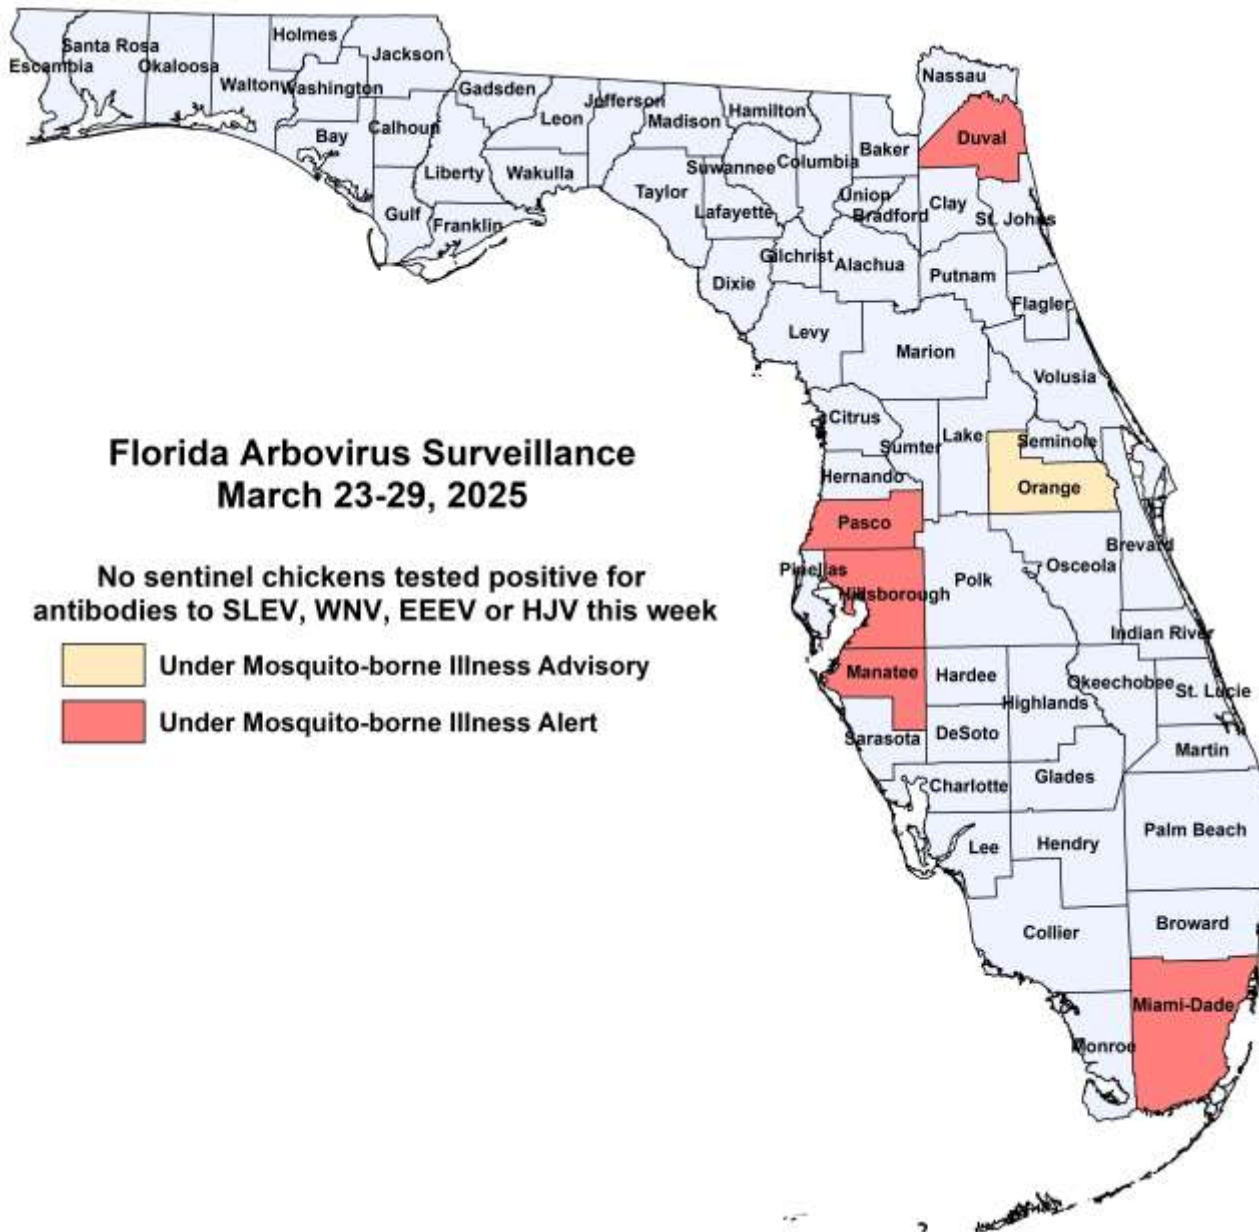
Florida Arbovirus Surveillance
March 23-29, 2025

No sentinel chickens tested positive for antibodies to SLEV, WNV, EEEV or HJV this week

Under Mosquito-borne Illness Advisory

Under Mosquito-borne Illness Alert

Escambia
Santa Rosa
Okaloosa
Walton
Holmes
Washington
Jackson
Bay
Calhoun
Gadsden
Jefferson
Leon
Madison
Hamilton
Nassau
Duval
Liberty
Wakulla
Gulf
Franklin
Suwannee
Columbia
Baker
Taylor
Lafayette
Union
Bradford
Clay
St. Johns
Gilchrist
Alachua
Putnam
Dixie
Flagler
Levy
Marion
Volusia
Citrus
Sumter
Lake
Seminole
Hernando
Orange
Pasco
Brevard
Pinellas
Hillsborough
Polk
Osceola
Indian River
Manatee
Hardee
Okeechobee
St. Lucie
Highlands
Sarasota
DeSoto
Martin
Charlotte
Glades
Palm Beach
Lee
Hendry
Broward
Collier
Miami-Dade
Monroe